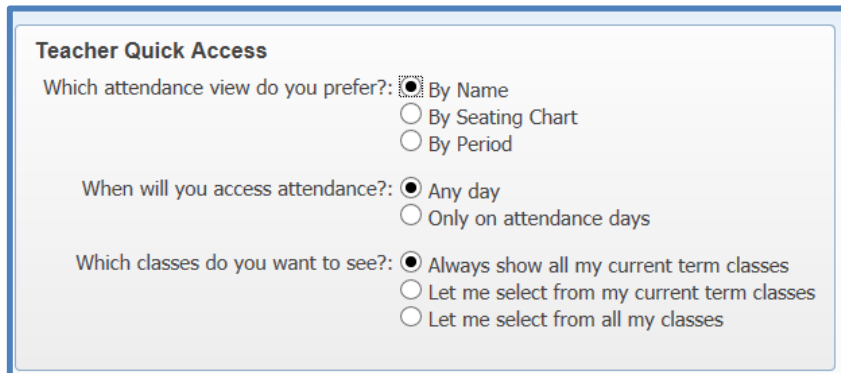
Teacher Quick Access

Which attendance view do you prefer?: By Name
By Seating Chart
By Period

When will you access attendance?: Any day
Only on attendance days

Which classes do you want to see?: Always show all my current term classes
Let me select from my current term classes
Let me select from all my classes